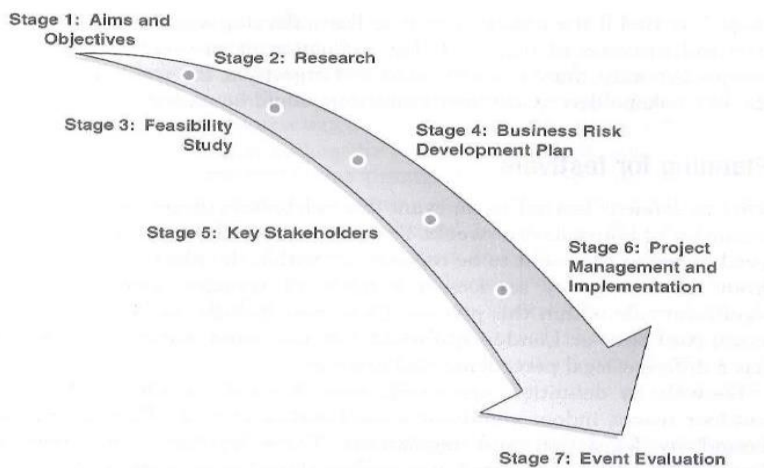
Stage 1: Aims and Objectives

Stage 2: Research

Stage 3: Feasibility Study

Stage 4: Business Risk Development Plan

Stage 5: Key Stakeholders

Stage 6: Project Management and Implementation

Stage 7: Event Evaluation